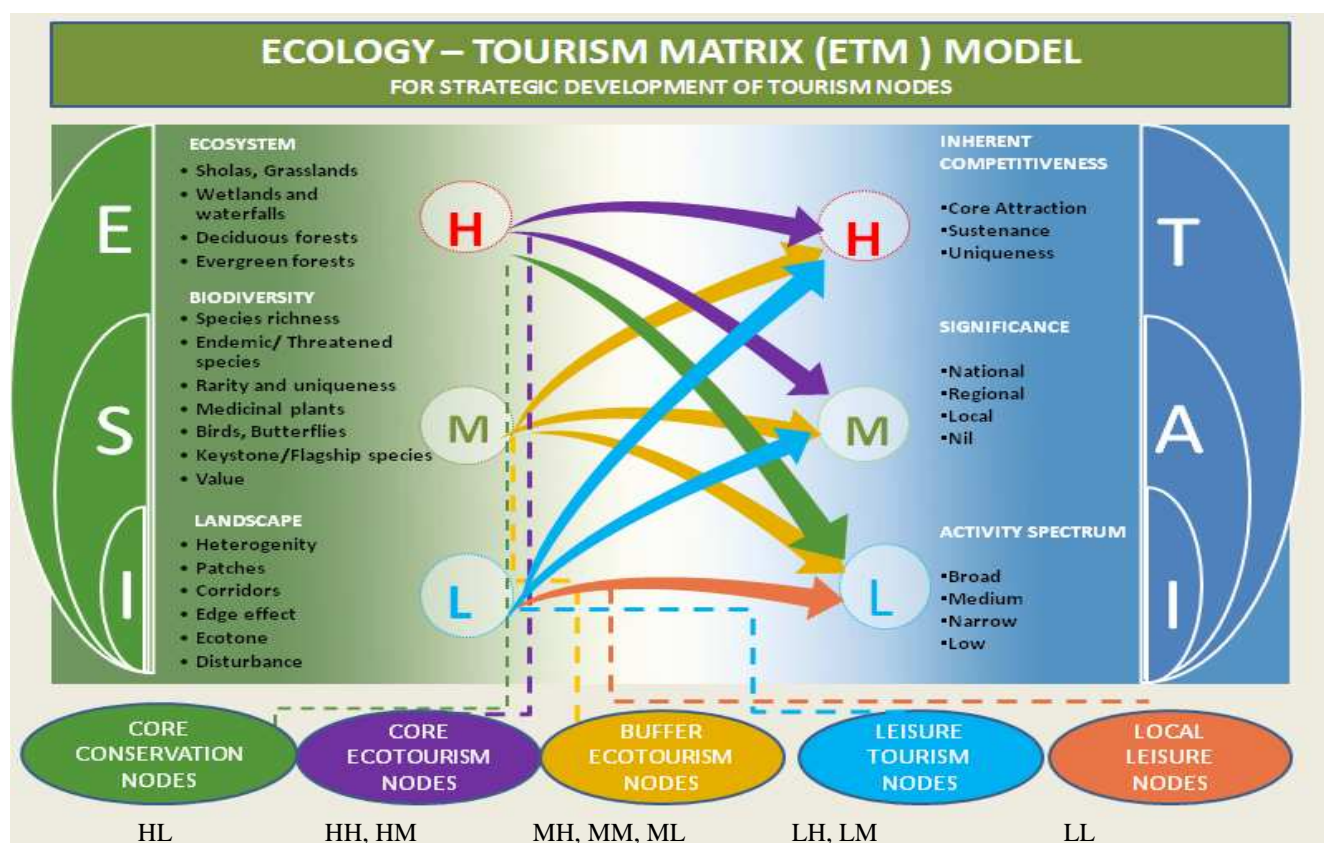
ECOLOGY – TOURISM MATRIX (ETM ) MODEL
FOR STRATEGIC DEVELOPMENT OF TOURISM NODES

E

S

I

ECOSYSTEM
• Sholas, Grasslands
• Wetlands and waterfalls
• Deciduous forests
• Evergreen forests

BIODIVERSITY
• Species richness
• Endemic/ Threatened species
• Rarity and uniqueness
• Medicinal plants
• Birds, Butterflies
• Keystone/Flagship species
• Value

LANDSCAPE
• Heterogenity
• Patches
• Corridors
• Edge effect
• Ecotone
• Disturbance

H

M

L

H

M

L

INHERENT COMPETITIVENESS
•Core Attraction
•Sustenance
•Uniqueness

SIGNIFICANCE
•National
•Regional
•Local
•Nil

ACTIVITY SPECTRUM
•Broad
•Medium
•Narrow
•Low

T

A

I

CORE CONSERVATION NODES

CORE ECOTOURISM NODES

BUFFER ECOTOURISM NODES

LEISURE TOURISM NODES

LOCAL LEISURE NODES

HL

HH, HM

MH, MM, ML

LH, LM

LL